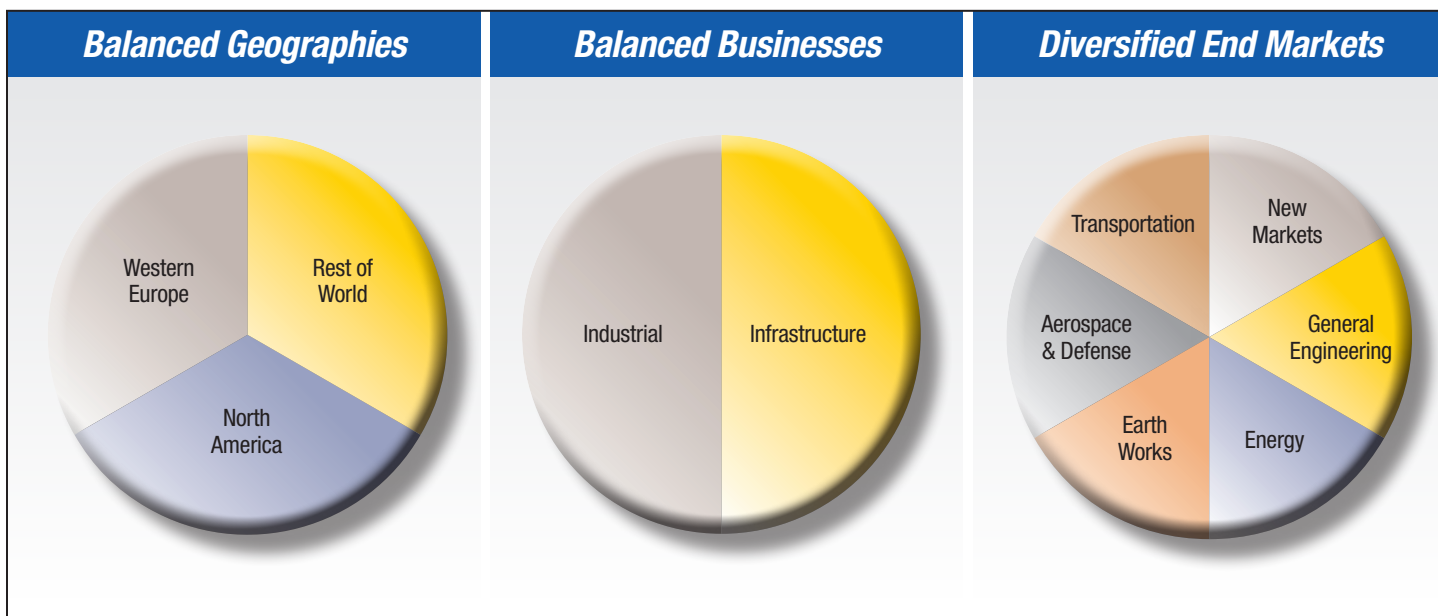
Balanced Geographies

Western Europe

Rest of World

North America

Balanced Businesses

Industrial

Infrastructure

Diversified End Markets

Transportation

New Markets

Aerospace & Defense

General Engineering

Earth Works

Energy